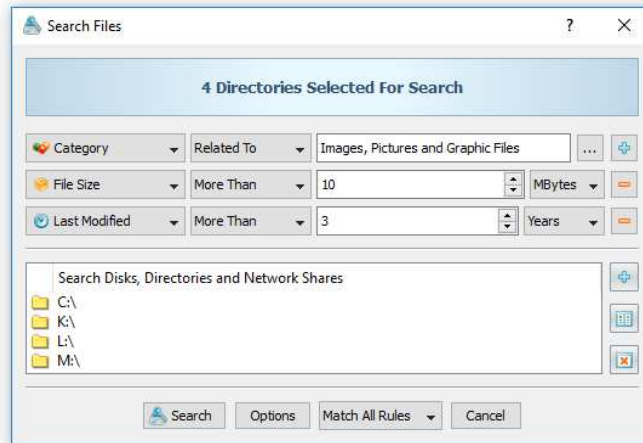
Search Files

?

X

4 Directories Selected For Search

| Category | Related To | Images, Pictures and Graphic Files | ... |
|---|---|---|---|
| File Size | More Than | 10 | MBytes |
| Last Modified | More Than | 3 | Years |

Search Disks, Directories and Network Shares

C:\
K:\
L:\
M:\

Search Options Match All Rules Cancel